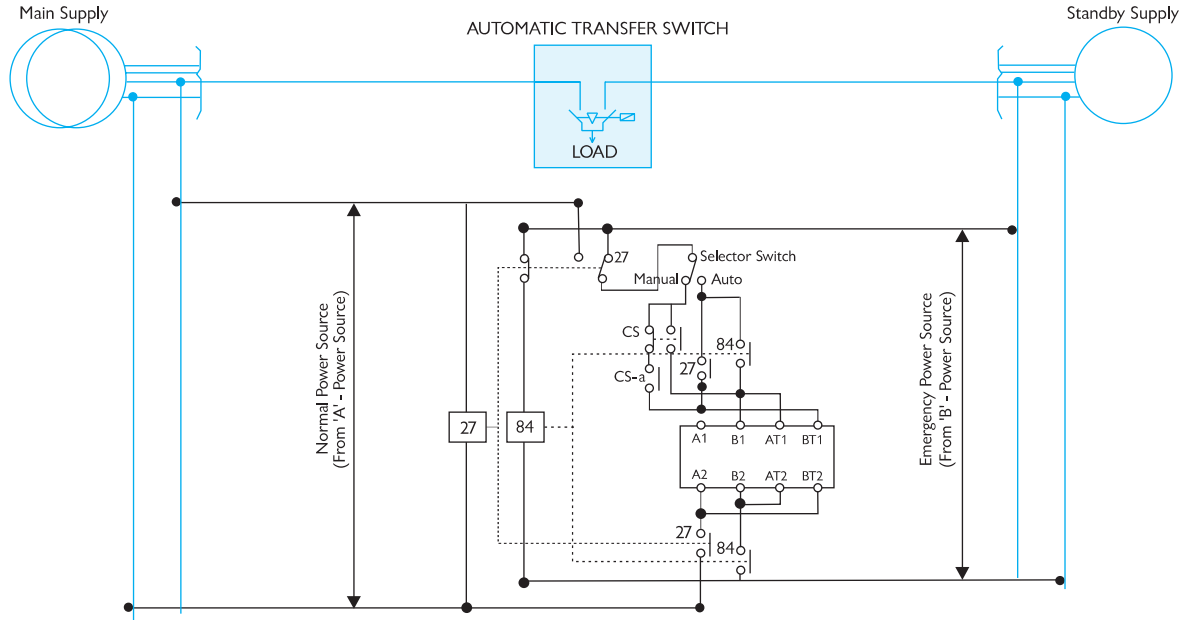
Main Supply

AUTOMATIC TRANSFER SWITCH

Standby Supply

LOAD

27

Selector Switch

Manual

Auto

CS

84

27

CS-a

Normal Power Source
(From 'A' - Power Source)

27

84

A1 B1 AT1 BT1

A2 B2 AT2 BT2

Emergency Power Source
(From 'B' - Power Source)

27

84